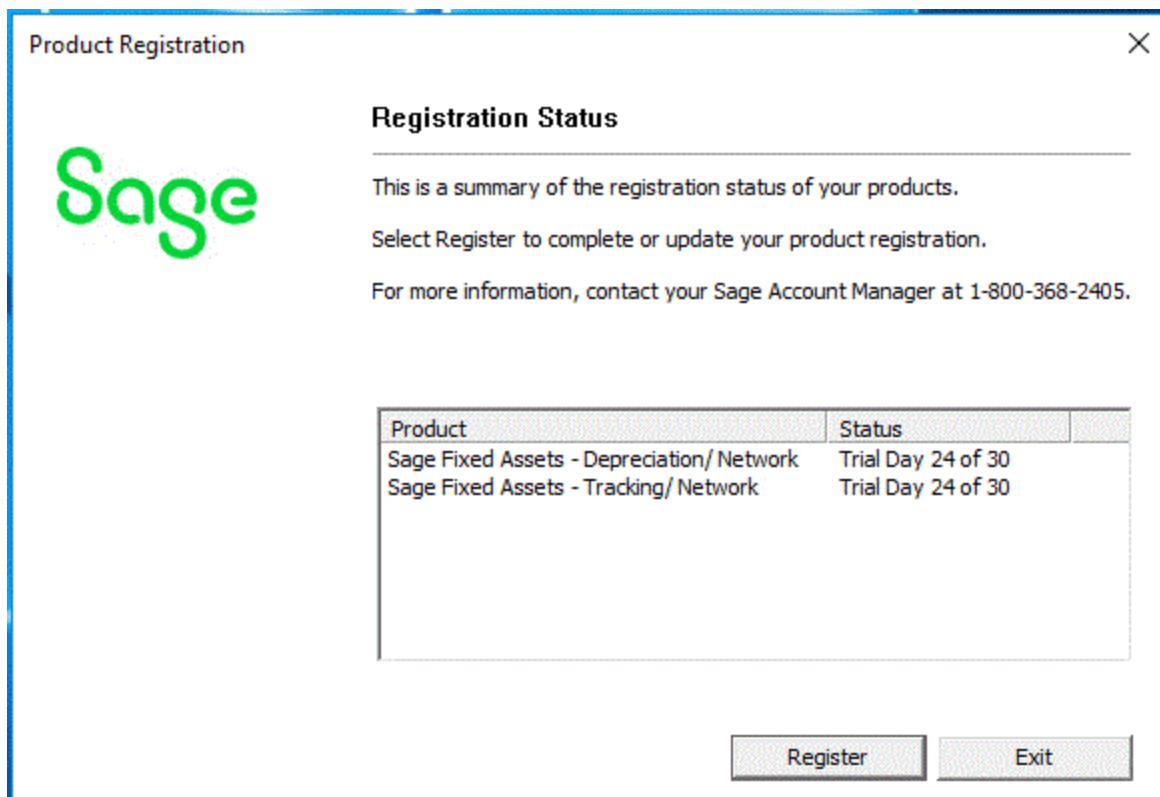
Product Registration

×

Sage

Registration Status

This is a summary of the registration status of your products.

Select Register to complete or update your product registration.

For more information, contact your Sage Account Manager at 1-800-368-2405.

| Product | Status |
|---|---|
| Sage Fixed Assets - Depreciation/ Network | Trial Day 24 of 30 |
| Sage Fixed Assets - Tracking/ Network | Trial Day 24 of 30 |

Register

Exit